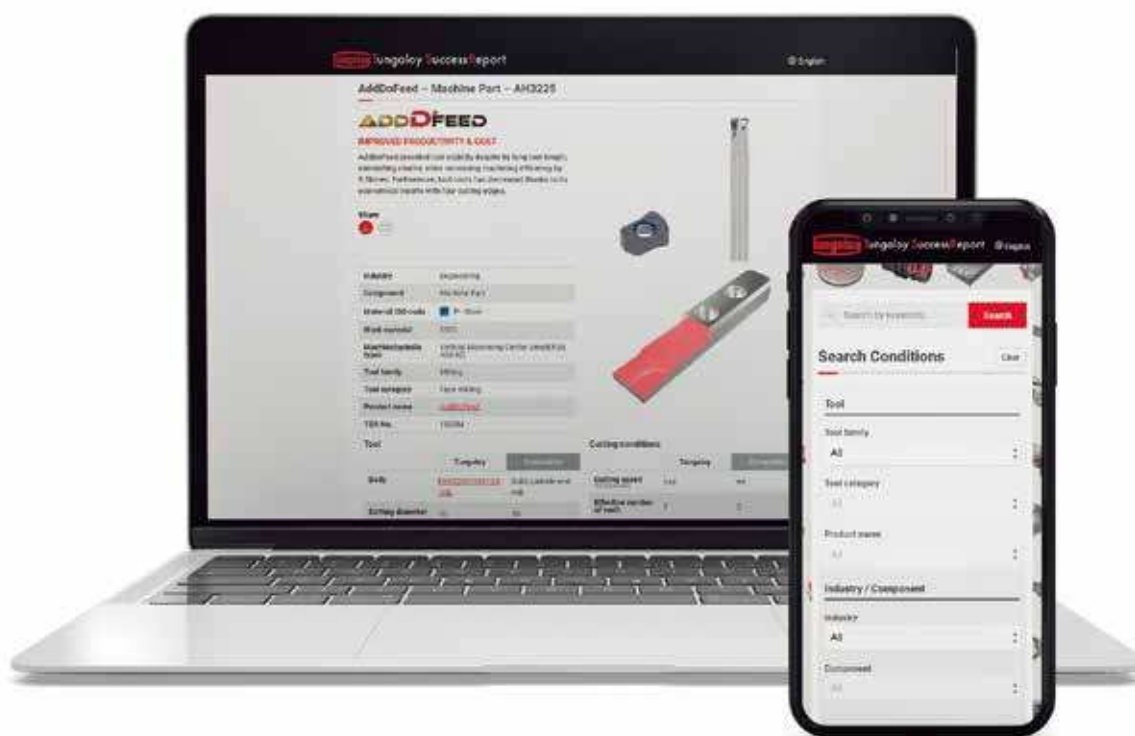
Tungaloy SuccessReport

English

AddDoFeed – Machine Part – AH3225

ADDDFEED

IMPROVED PRODUCTIVITY & COST

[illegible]

Share

| Industry | Engineering |
|---|---|
| Component | Machine Part |
| Material ISO code | P - Steel |
| Work material | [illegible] |
| Machine/table type | Vertical Machining Center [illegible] |
| Tool family | Milling |
| Tool category | Face milling |
| Product name | AddDoFeed |
| TSR No. | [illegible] |

Tool

| | Tungaloy | Competitor |
|---|---|---|
| Body | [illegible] | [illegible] |
| Cutting diameter | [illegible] | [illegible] |

Cutting conditions

| | Tungaloy | Competitor |
|---|---|---|
| Cutting speed | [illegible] | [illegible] |
| Effective number of teeth | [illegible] | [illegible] |

Tungaloy SuccessReport English

Search by keywords

Search

Search Conditions

Clear

Tool

Tool family

All

Tool category

All

Product name

All

Industry / Component

Industry

All

Component

All